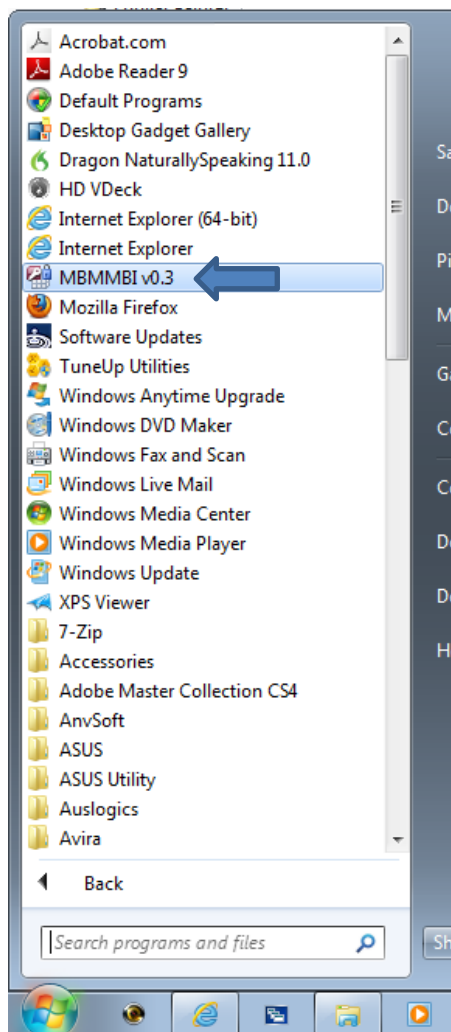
Acrobat.com
Adobe Reader 9
Default Programs
Desktop Gadget Gallery
Dragon NaturallySpeaking 11.0
HD VDeck
Internet Explorer (64-bit)
Internet Explorer
MBMMBI v0.3
Mozilla Firefox
Software Updates
TuneUp Utilities
Windows Anytime Upgrade
Windows DVD Maker
Windows Fax and Scan
Windows Live Mail
Windows Media Center
Windows Media Player
Windows Update
XPS Viewer
7-Zip
Accessories
Adobe Master Collection CS4
AnvSoft
ASUS
ASUS Utility
Auslogics
Avira

Back

Search programs and files

Sa
Do
Pi
M
Ga
Co
Co
De
De
H
Sh